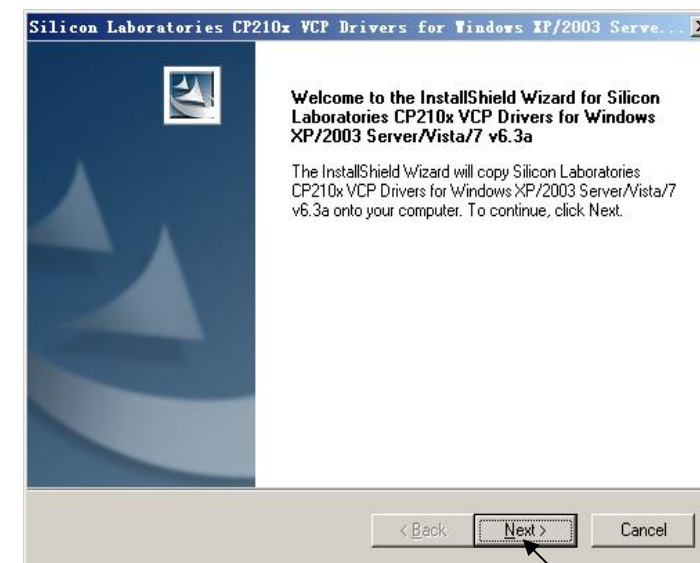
Silicon Laboratories CP210x VCP Drivers for Windows XP/2003 Serve...

Welcome to the InstallShield Wizard for Silicon Laboratories CP210x VCP Drivers for Windows XP/2003 Server/Vista/7 v6.3a

The InstallShield Wizard will copy Silicon Laboratories CP210x VCP Drivers for Windows XP/2003 Server/Vista/7 v6.3a onto your computer. To continue, click Next.

< Back
Next >
Cancel